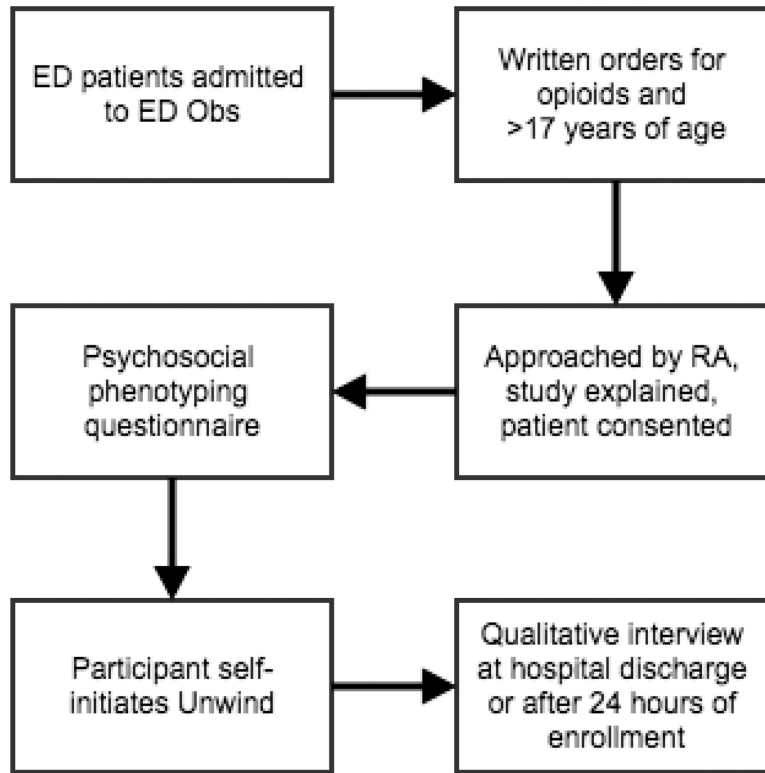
ED patients admitted to ED Obs

Written orders for opioids and >17 years of age

Approached by RA, study explained, patient consented

Psychosocial phenotyping questionnaire

Participant self-initiates Unwind

Qualitative interview at hospital discharge or after 24 hours of enrollment